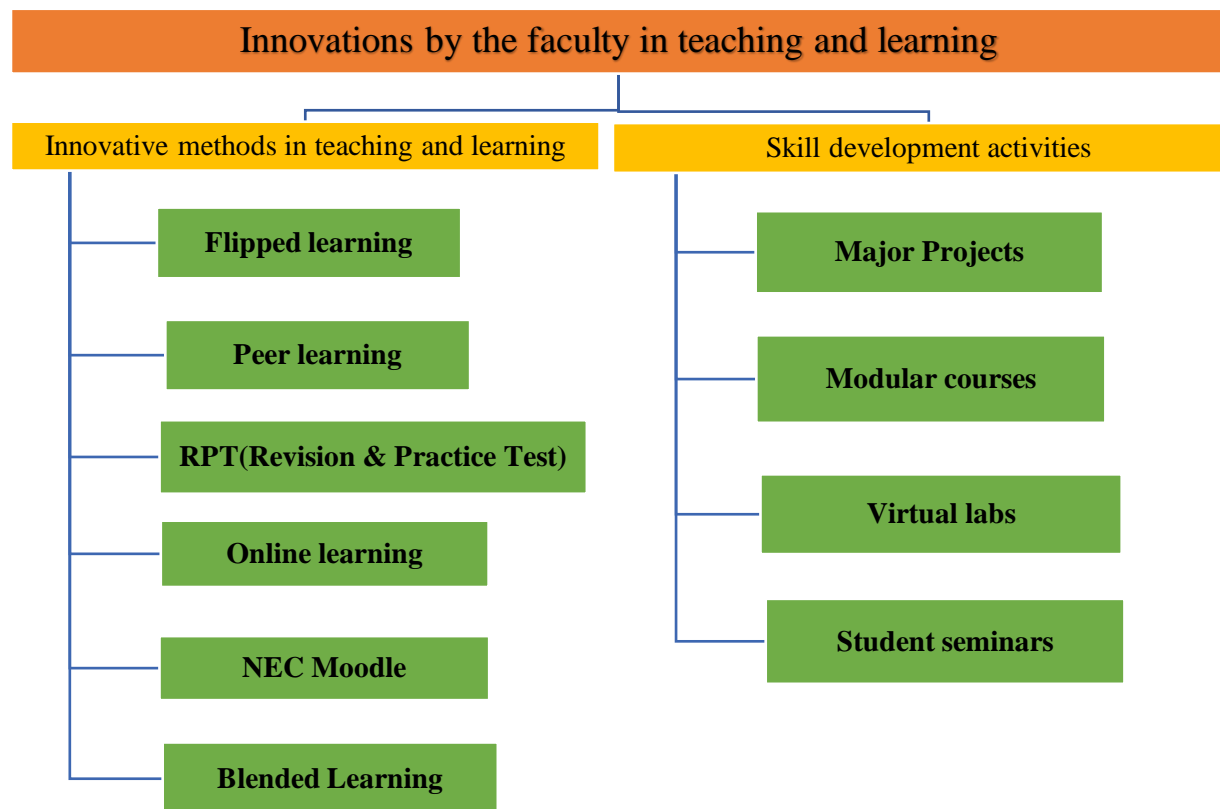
Innovations by the faculty in teaching and learning

Innovative methods in teaching and learning

Flipped learning

Peer learning

RPT(Revision & Practice Test)

Online learning

NEC Moodle

Blended Learning

Skill development activities

Major Projects

Modular courses

Virtual labs

Student seminars